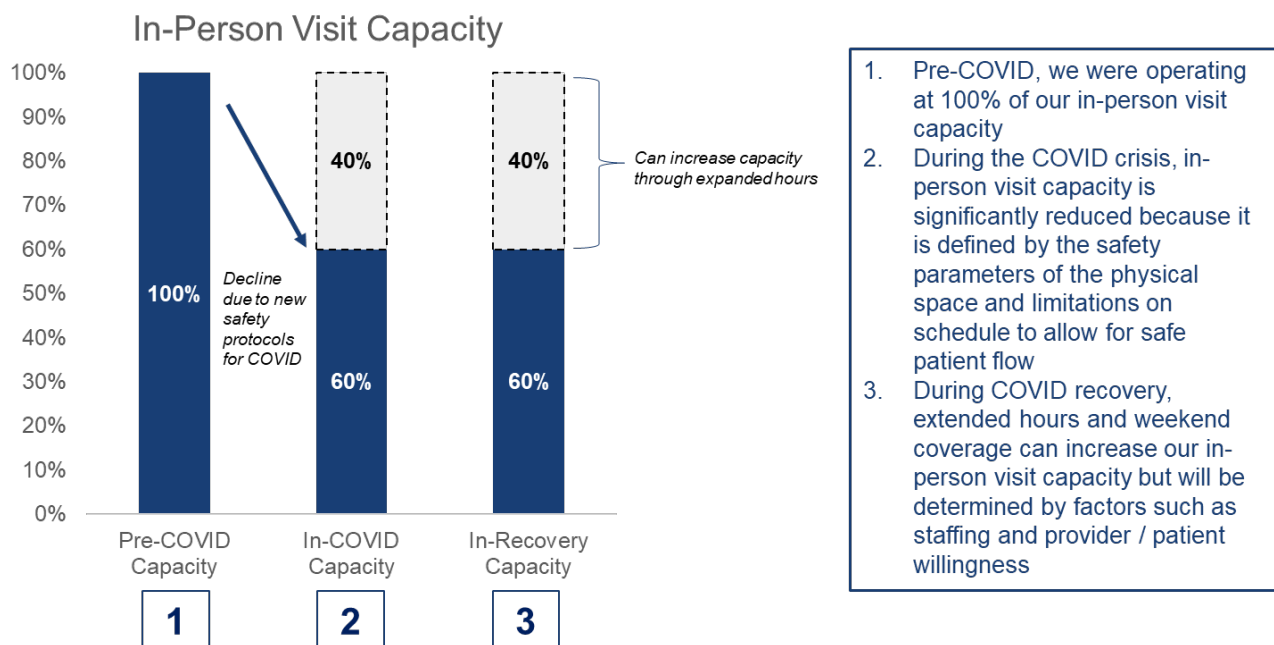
In-Person Visit Capacity

100%
90%
80%
70%
60%
50%
40%
30%
20%
10%
0%

100%

Decline due to new safety protocols for COVID

40%

60%

40%

60%

Can increase capacity through expanded hours

Pre-COVID Capacity

In-COVID Capacity

In-Recovery Capacity

1

2

3

1. Pre-COVID, we were operating at 100% of our in-person visit capacity
2. During the COVID crisis, in-person visit capacity is significantly reduced because it is defined by the safety parameters of the physical space and limitations on schedule to allow for safe patient flow
3. During COVID recovery, extended hours and weekend coverage can increase our in-person visit capacity but will be determined by factors such as staffing and provider / patient willingness